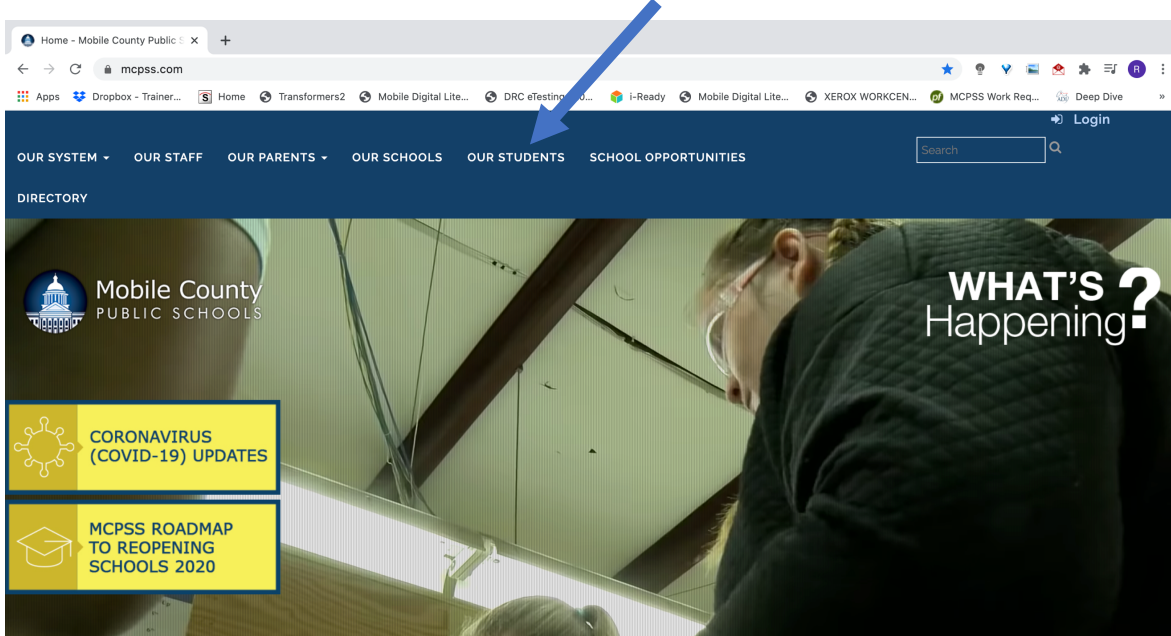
Home - Mobile County Public S ×
+
mcpss.com
Apps Dropbox - Trainer... Home Transformers2 Mobile Digital Lite... DRC eTesting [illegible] i-Ready Mobile Digital Lite... XEROX WORKCEN... MCPSS Work Req... Deep Dive »
R

Login
OUR SYSTEM OUR STAFF OUR PARENTS OUR SCHOOLS OUR STUDENTS SCHOOL OPPORTUNITIES
Search
DIRECTORY

Mobile County PUBLIC SCHOOLS

WHAT'S Happening?

CORONAVIRUS (COVID-19) UPDATES

MCPSS ROADMAP TO REOPENING SCHOOLS 2020